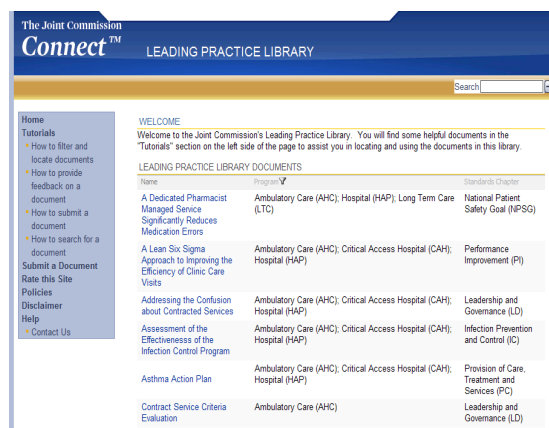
The Joint Commission
Connect™
LEADING PRACTICE LIBRARY

Search

Home
Tutorials
How to filter and locate documents
How to provide feedback on a document
How to submit a document
How to search for a document
Submit a Document
Rate this Site
Policies
Disclaimer
Help
Contact Us

WELCOME
Welcome to the Joint Commission's Leading Practice Library. You will find some helpful documents in the "Tutorials" section on the left side of the page to assist you in locating and using the documents in this library.

LEADING PRACTICE LIBRARY DOCUMENTS

| Name | Program | Standards Chapter |
|---|---|---|
| A Dedicated Pharmacist Managed Service Significantly Reduces Medication Errors | Ambulatory Care (AHC); Hospital (HAP); Long Term Care (LTC) | National Patient Safety Goal (NPSG) |
| A Lean Six Sigma Approach to Improving the Efficiency of Clinic Care Visits | Ambulatory Care (AHC); Critical Access Hospital (CAH); Hospital (HAP) | Performance Improvement (PI) |
| Addressing the Confusion about Contracted Services | Ambulatory Care (AHC); Critical Access Hospital (CAH); Hospital (HAP) | Leadership and Governance (LD) |
| Assessment of the Effectivenesss of the Infection Control Program | Ambulatory Care (AHC); Critical Access Hospital (CAH); Hospital (HAP) | Infection Prevention and Control (IC) |
| Asthma Action Plan | Ambulatory Care (AHC); Critical Access Hospital (CAH); Hospital (HAP) | Provision of Care, Treatment and Services (PC) |
| Contract Service Criteria Evaluation | Ambulatory Care (AHC) | Leadership and Governance (LD) |